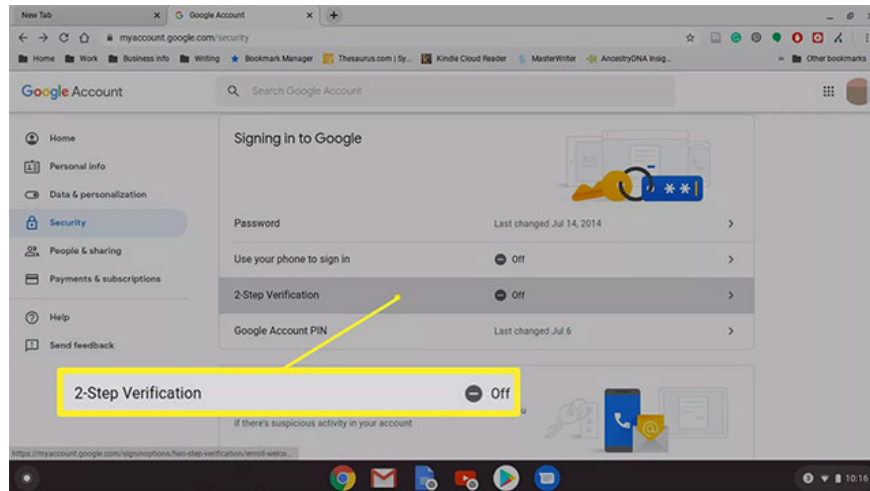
New Tab
Google Account
myaccount.google.com/security
Home Work Business info Writing Bookmark Manager Thesaurus.com | Sy... Kindle Cloud Reader MasterWriter AncestryDNA Insig... Other bookmarks

Google Account
Search Google Account

Home
Personal info
Data & personalization
Security
People & sharing
Payments & subscriptions
Help
Send feedback

Signing in to Google
**

| | |
|---|---|
| Password | Last changed Jul 14, 2014 |
| Use your phone to sign in | Off |
| 2-Step Verification | Off |
| Google Account PIN | Last changed Jul 6 |

2-Step Verification
Off

if there's suspicious activity in your account

https://myaccount.google.com/signinoptions/two-step-verification/enroll-welco...

10:16